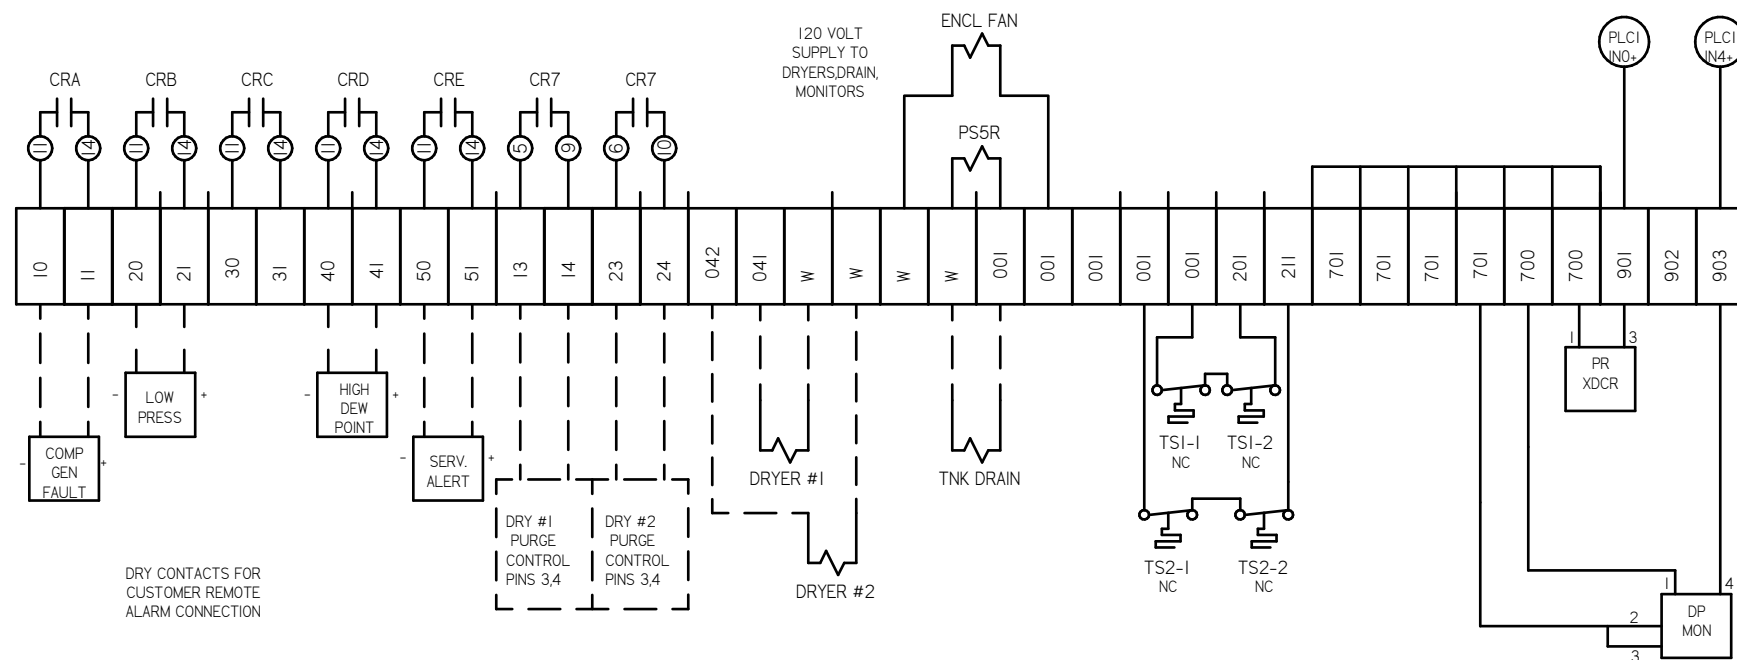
CRA CRB CRC CRD CRE CR7 CR7

11 14 11 14 11 14 11 14 11 14 5 9 6 10

120 VOLT SUPPLY TO DRYERS,DRAIN, MONITORS

ENCL FAN

PS5R

PLC1 IN0+

PLC1 IN4+

| 10 | 11 | 20 | 21 | 30 | 31 | 40 | 41 | 50 | 51 | 13 | 14 | 23 | 24 | 042 | 041 | W | W | W | W | 001 | 001 | 001 | 001 | 001 | 201 | 211 | 701 | 701 | 701 | 701 | 700 | 700 | 901 | 902 | 903 |
|---|---|---|---|---|---|---|---|---|---|---|---|---|---|---|---|---|---|---|---|---|---|---|---|---|---|---|---|---|---|---|---|---|---|---|---|

- LOW PRESS +

- HIGH DEW POINT +

- COMP GEN FAULT +

- SERV. ALERT

DRY #1 PURGE CONTROL PINS 3,4

DRY #2 PURGE CONTROL PINS 3,4

DRYER #1

DRYER #2

TNK DRAIN

TS1-1 NC

TS1-2 NC

TS2-1 NC

TS2-2 NC

1 3

PR XDCR

1 4

2

3

DP MON

DRY CONTACTS FOR CUSTOMER REMOTE ALARM CONNECTION